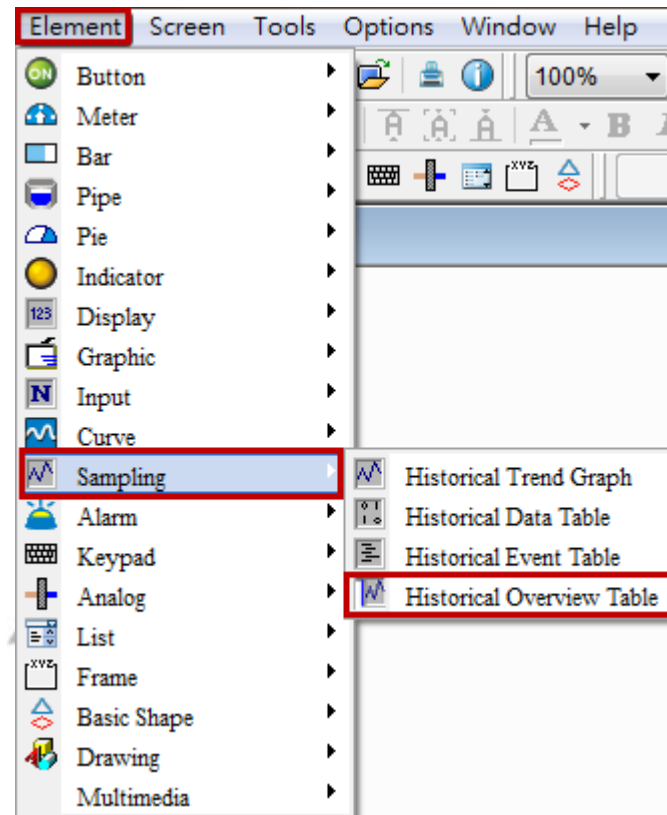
Element Screen Tools Options Window Help

100%

Button
Meter
Bar
Pipe
Pie
Indicator
Display
Graphic
Input
Curve
Sampling
Alarm
Keypad
Analog
List
Frame
Basic Shape
Drawing
Multimedia

Historical Trend Graph
Historical Data Table
Historical Event Table
Historical Overview Table